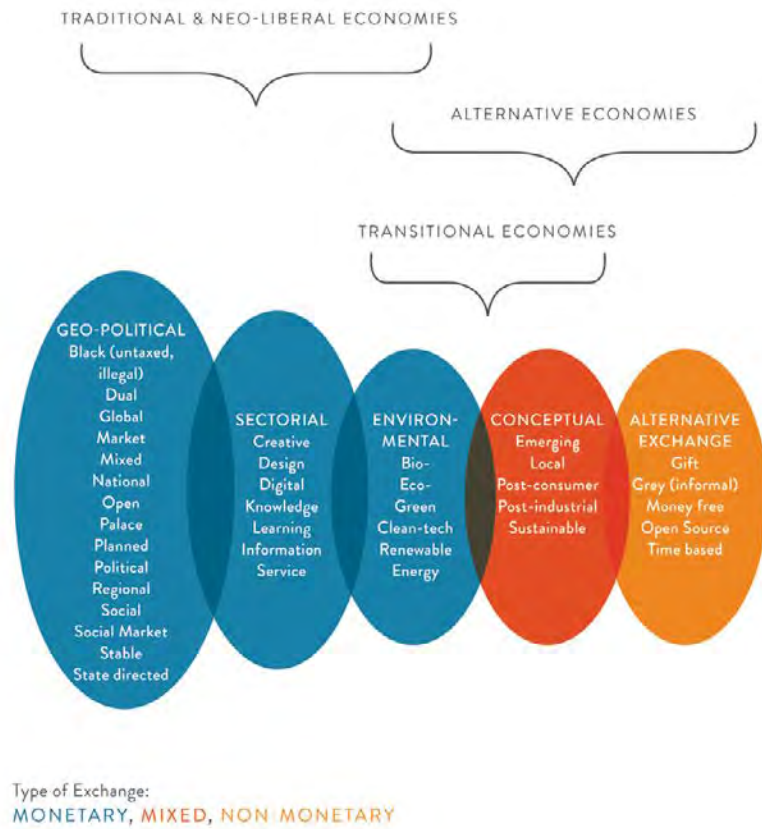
TRADITIONAL & NEO-LIBERAL ECONOMIES

ALTERNATIVE ECONOMIES

TRANSITIONAL ECONOMIES

GEO-POLITICAL
Black (untaxed, illegal)
Dual
Global
Market
Mixed
National
Open
Palace
Planned
Political
Regional
Social
Social Market
Stable
State directed

SECTORIAL
Creative
Design
Digital
Knowledge
Learning
Information
Service

ENVIRONMENTAL
Bio-
Eco-
Green
Clean-tech
Renewable
Energy

CONCEPTUAL
Emerging
Local
Post-consumer
Post-industrial
Sustainable

ALTERNATIVE EXCHANGE
Gift
Grey (informal)
Money free
Open Source
Time based

Type of Exchange:
MONETARY, MIXED, NON MONETARY